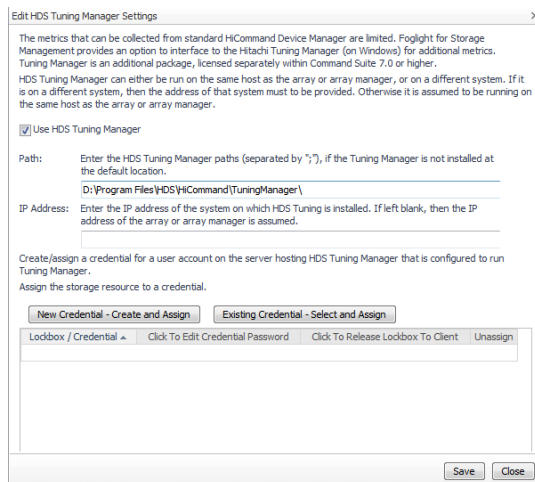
Edit HDS Tuning Manager Settings

The metrics that can be collected from standard HiCommand Device Manager are limited. Foglight for Storage Management provides an option to interface to the Hitachi Tuning Manager (on Windows) for additional metrics. Tuning Manager is an additional package, licensed separately within Command Suite 7.0 or higher.

HDS Tuning Manager can either be run on the same host as the array or array manager, or on a different system. If it is on a different system, then the address of that system must to be provided. Otherwise it is assumed to be running on the same host as the array or array manager.

Use HDS Tuning Manager

Path: Enter the HDS Tuning Manager paths (separated by ";"), if the Tuning Manager is not installed at the default location.

D:\Program Files\HDS\HiCommand\TuningManager\

IP Address: Enter the IP address of the system on which HDS Tuning is installed. If left blank, then the IP address of the array or array manager is assumed.

Create/assign a credential for a user account on the server hosting HDS Tuning Manager that is configured to run Tuning Manager.

Assign the storage resource to a credential.

New Credential - Create and Assign | Existing Credential - Select and Assign

| Lockbox / Credential ▲ | Click To Edit Credential Password | Click To Release Lockbox To Client | Unassign |
|---|---|---|---|
| | | | |

Save Close